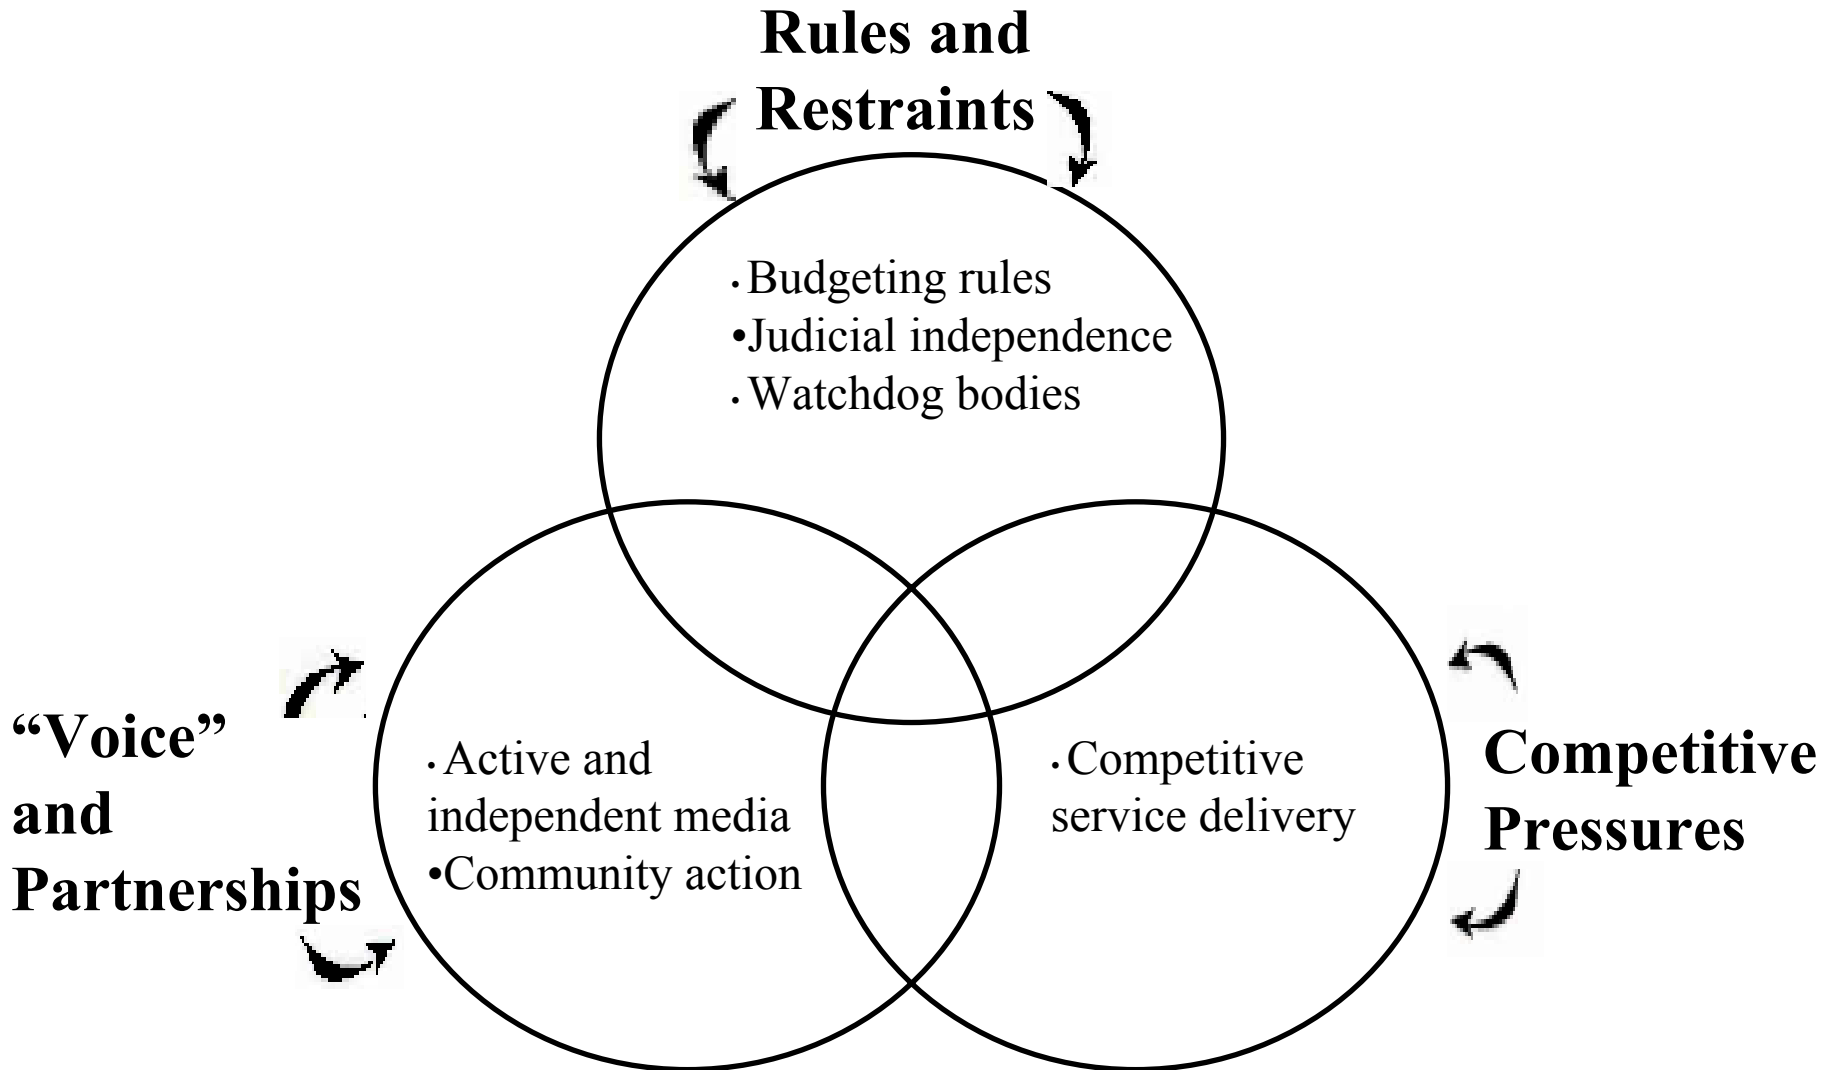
Rules and Restraints

•Budgeting rules
•Judicial independence
•Watchdog bodies

"Voice" and Partnerships

•Active and independent media
•Community action

•Competitive service delivery

Competitive Pressures